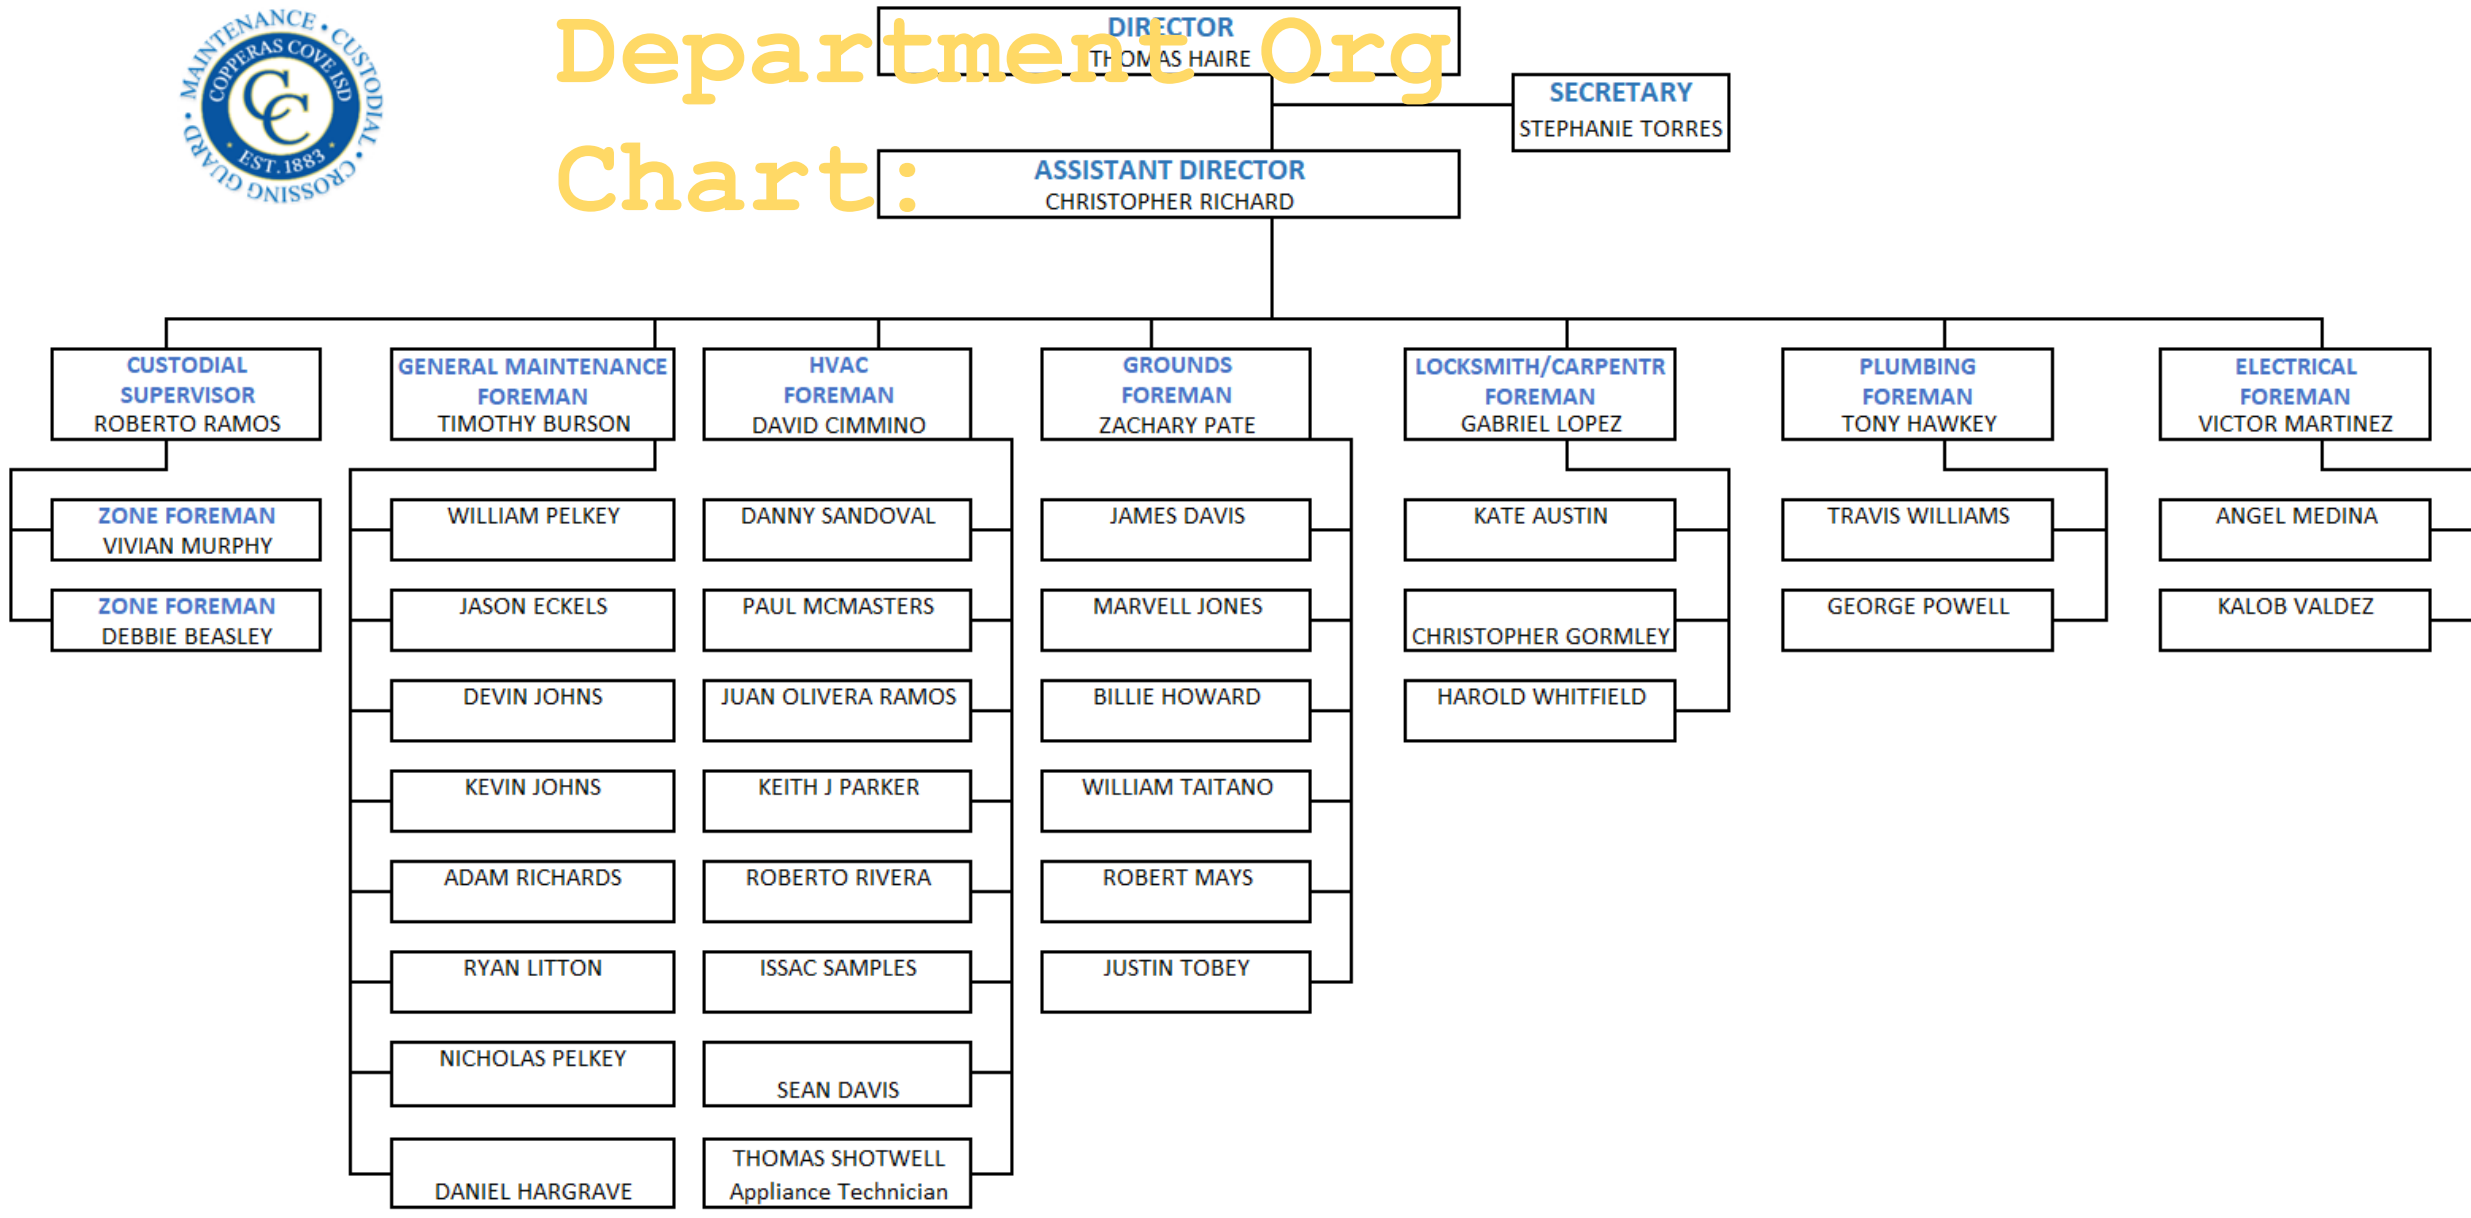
MAINTENANCE • CUSTODIAL • CROSSING GUARD •
COPPERAS COVE ISD
CC
EST. 1883

Department Org Chart:

DIRECTOR
THOMAS HAIRE

SECRETARY
STEPHANIE TORRES

ASSISTANT DIRECTOR
CHRISTOPHER RICHARD

CUSTODIAL SUPERVISOR
ROBERTO RAMOS

ZONE FOREMAN
VIVIAN MURPHY

ZONE FOREMAN
DEBBIE BEASLEY

GENERAL MAINTENANCE FOREMAN
TIMOTHY BURSON

WILLIAM PELKEY

JASON ECKELS

DEVIN JOHNS

KEVIN JOHNS

ADAM RICHARDS

RYAN LITTON

NICHOLAS PELKEY

DANIEL HARGRAVE

HVAC FOREMAN
DAVID CIMMINO

DANNY SANDOVAL

PAUL MCMASTERS

JUAN OLIVERA RAMOS

KEITH J PARKER

ROBERTO RIVERA

ISSAC SAMPLES

SEAN DAVIS

THOMAS SHOTWELL
Appliance Technician

GROUNDS FOREMAN
ZACHARY PATE

JAMES DAVIS

MARVELL JONES

BILLIE HOWARD

WILLIAM TAITANO

ROBERT MAYS

JUSTIN TOBEY

LOCKSMITH/CARPENTR FOREMAN
GABRIEL LOPEZ

KATE AUSTIN

CHRISTOPHER GORMLEY

HAROLD WHITFIELD

PLUMBING FOREMAN
TONY HAWKEY

TRAVIS WILLIAMS

GEORGE POWELL

ELECTRICAL FOREMAN
VICTOR MARTINEZ

ANGEL MEDINA

KALOB VALDEZ